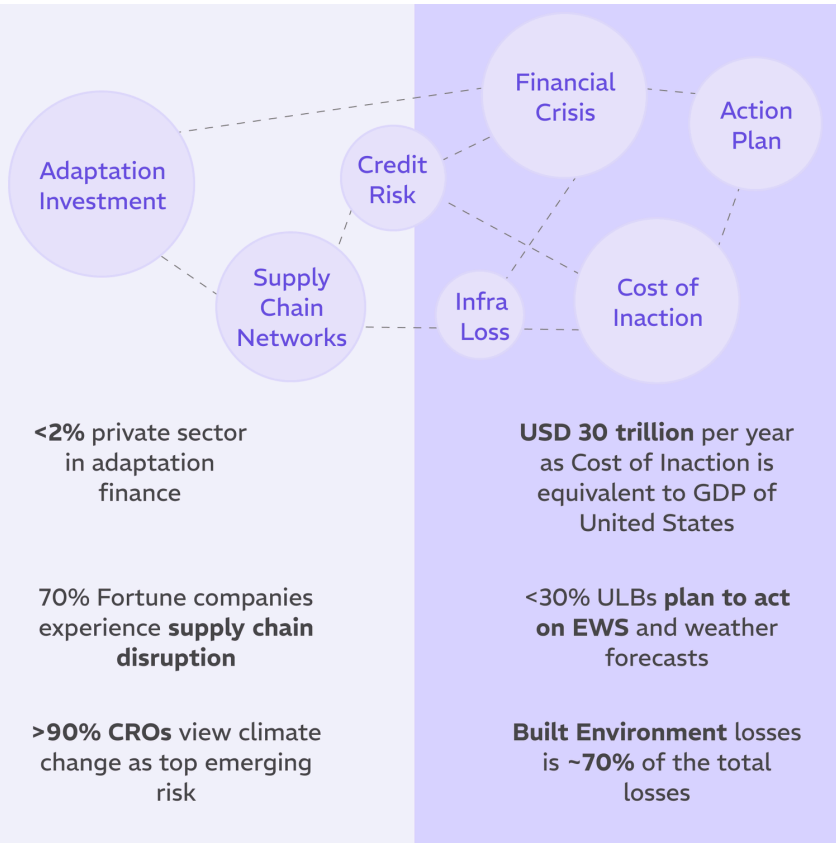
Financial Crisis

Action Plan

Adaptation Investment

Credit Risk

Supply Chain Networks

Infra Loss

Cost of Inaction

<2% private sector in adaptation finance

70% Fortune companies experience supply chain disruption

>90% CROs view climate change as top emerging risk

USD 30 trillion per year as Cost of Inaction is equivalent to GDP of United States

<30% ULBs plan to act on EWS and weather forecasts

Built Environment losses is ~70% of the total losses